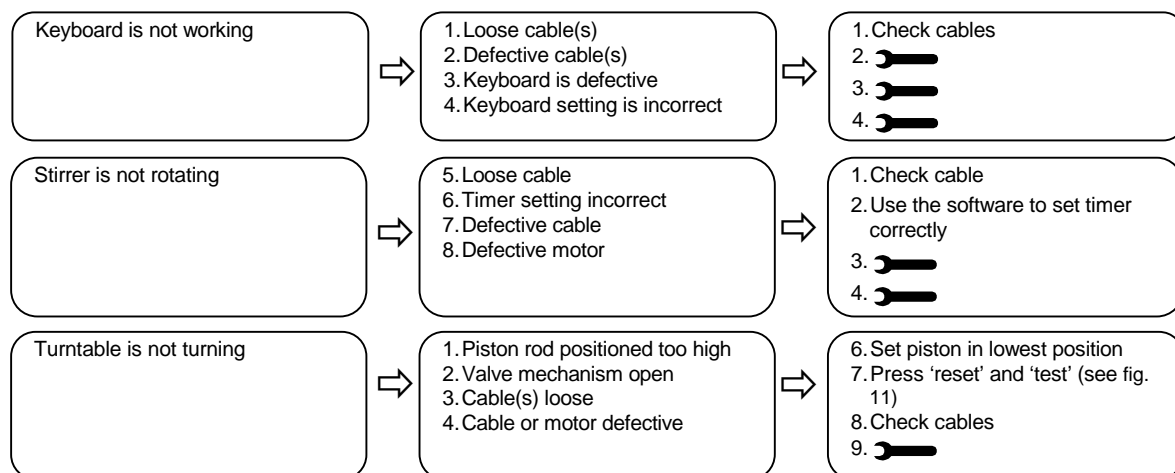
Keyboard is not working

1. Loose cable(s)
2. Defective cable(s)
3. Keyboard is defective
4. Keyboard setting is incorrect

1. Check cables
2.
3.
4.

Stirrer is not rotating

5. Loose cable
6. Timer setting incorrect
7. Defective cable
8. Defective motor

1. Check cable
2. Use the software to set timer correctly
3.
4.

Turntable is not turning

1. Piston rod positioned too high
2. Valve mechanism open
3. Cable(s) loose
4. Cable or motor defective

6. Set piston in lowest position
7. Press 'reset' and 'test' (see fig. 11)
8. Check cables
9.